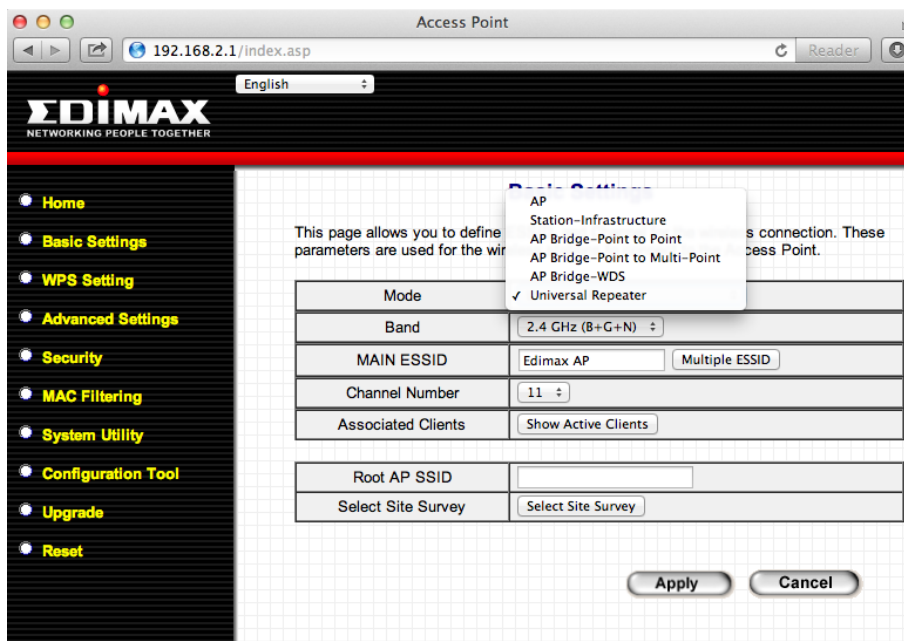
Access Point

192.168.2.1/index.asp

Reader

English

EDIMAX
NETWORKING PEOPLE TOGETHER

Home
Basic Settings
WPS Setting
Advanced Settings
Security
MAC Filtering
System Utility
Configuration Tool
Upgrade
Reset

Basic Settings

This page allows you to define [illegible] connection. These parameters are used for the wi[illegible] Access Point.

AP
Station-Infrastructure
AP Bridge-Point to Point
AP Bridge-Point to Multi-Point
AP Bridge-WDS
✓ Universal Repeater

| Mode | |
|---|---|
| Band | 2.4 GHz (B+G+N) |
| MAIN ESSID | Edimax AP Multiple ESSID |
| Channel Number | 11 |
| Associated Clients | Show Active Clients |

| Root AP SSID | |
|---|---|
| Select Site Survey | Select Site Survey |

Apply Cancel